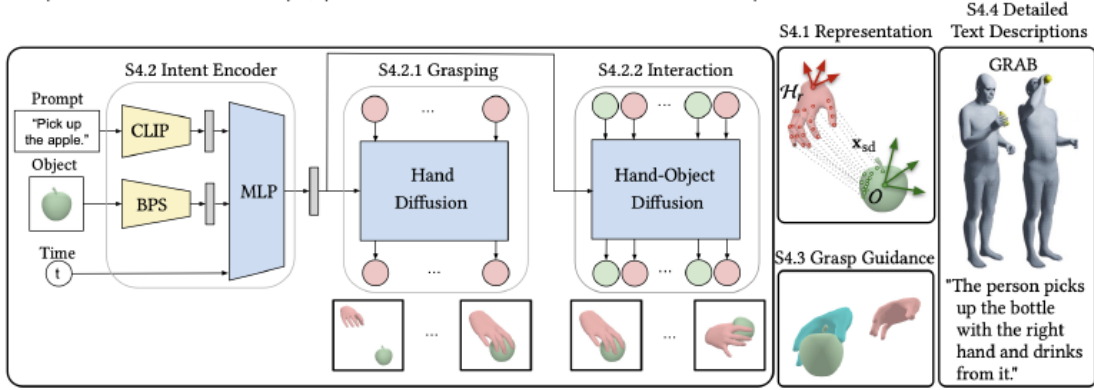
S4.2 Intent Encoder

Prompt

"Pick up the apple."

Object

Time

t

CLIP

BPS

MLP

S4.2.1 Grasping

...

Hand Diffusion

...

S4.2.2 Interaction

...

Hand-Object Diffusion

...

...

...

S4.1 Representation

$\mathcal{H}_r$

$\mathbf{x}_{sd}$

$\mathcal{O}$

S4.3 Grasp Guidance

S4.4 Detailed Text Descriptions

GRAB

"The person picks up the bottle with the right hand and drinks from it."